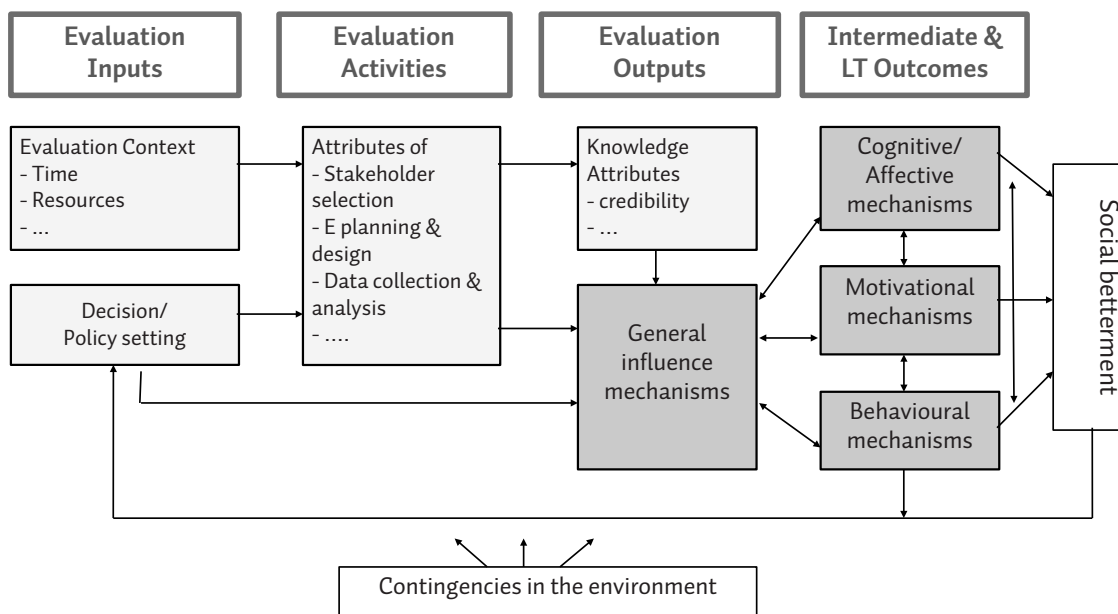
Evaluation Inputs

Evaluation Activities

Evaluation Outputs

Intermediate & LT Outcomes

Evaluation Context
- Time
- Resources
- …

Decision/ Policy setting

Attributes of
- Stakeholder selection
- E planning & design
- Data collection & analysis
- ….

Knowledge Attributes
- credibility
- …

General influence mechanisms

Cognitive/ Affective mechanisms

Motivational mechanisms

Behavioural mechanisms

Social betterment

Contingencies in the environment